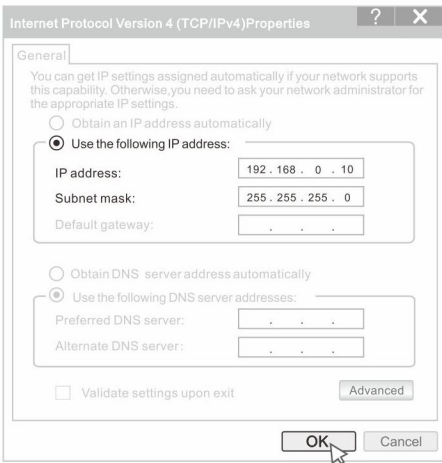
Internet Protocol Version 4 (TCP/IPv4)Properties ? X

General

You can get IP settings assigned automatically if your network supports this capability. Otherwise,you need to ask your network administrator for the appropriate IP settings.

Obtain an IP address automatically

Use the following IP address:

IP address: 192 . 168 . 0 . 10

Subnet mask: 255 . 255 . 255 . 0

Default gateway: . . .

Obtain DNS server address automatically

Use the following DNS server addresses:

Preferred DNS server: . . .

Alternate DNS server: . . .

Validate settings upon exit

Advanced

OK

Cancel